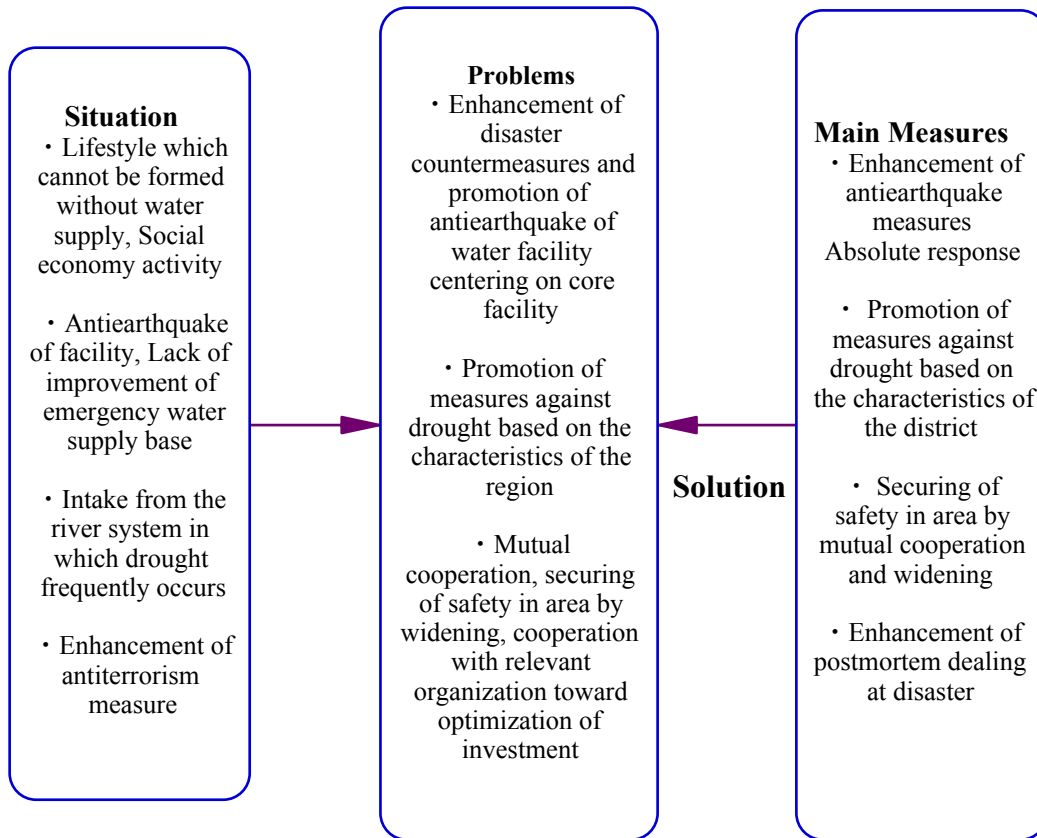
Situation
・Lifestyle which cannot be formed without water supply, Social economy activity

・Antiearthquake of facility, Lack of improvement of emergency water supply base

・Intake from the river system in which drought frequently occurs

・Enhancement of antiterrorism measure

Problems
・Enhancement of disaster countermeasures and promotion of antiearthquake of water facility centering on core facility

・Promotion of measures against drought based on the characteristics of the region

・Mutual cooperation, securing of safety in area by widening, cooperation with relevant organization toward optimization of investment

Solution

Main Measures
・Enhancement of antiearthquake measures Absolute response

・Promotion of measures against drought based on the characteristics of the district

・Securing of safety in area by mutual cooperation and widening

・Enhancement of postmortem dealing at disaster